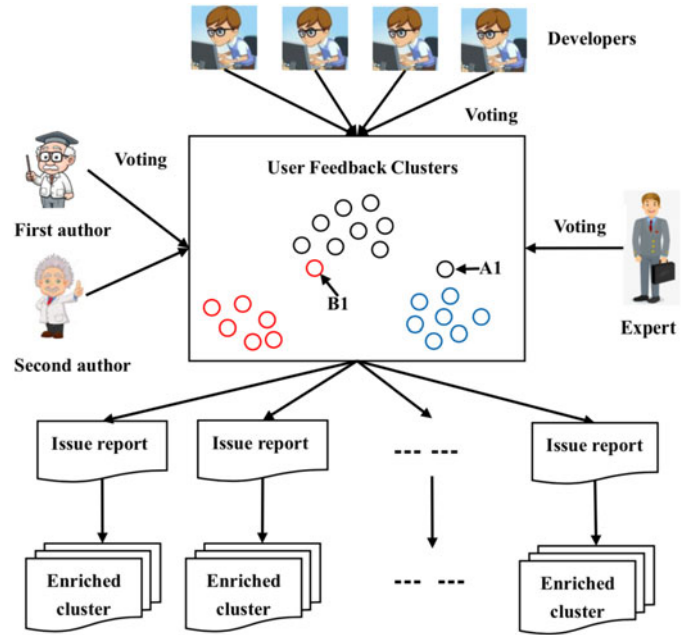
Developers

Voting

Voting

User Feedback Clusters

First author

Voting

A1

B1

Expert

Second author

Issue report

Issue report

--- ---

Issue report

Enriched cluster

Enriched cluster

--- ---

Enriched cluster